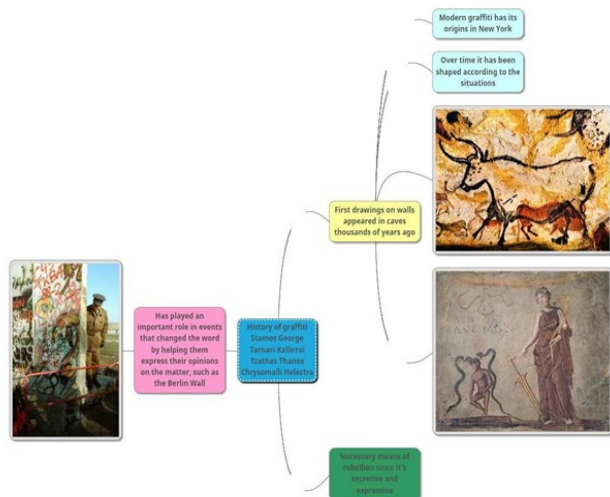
Modern graffiti has its origins in New York

Over time it has been shaped according to the situations

First drawings on walls appeared in caves thousands of years ago

Has played an important role in events that changed the word by helping them express their opinions on the matter, such as the Berlin Wall

History of graffiti
Stamos George
Tarnari Kallirroi
Tzathas Thanos
Chrysomalli Helectra

Necessary means of rebellion since it's secretive and expressive